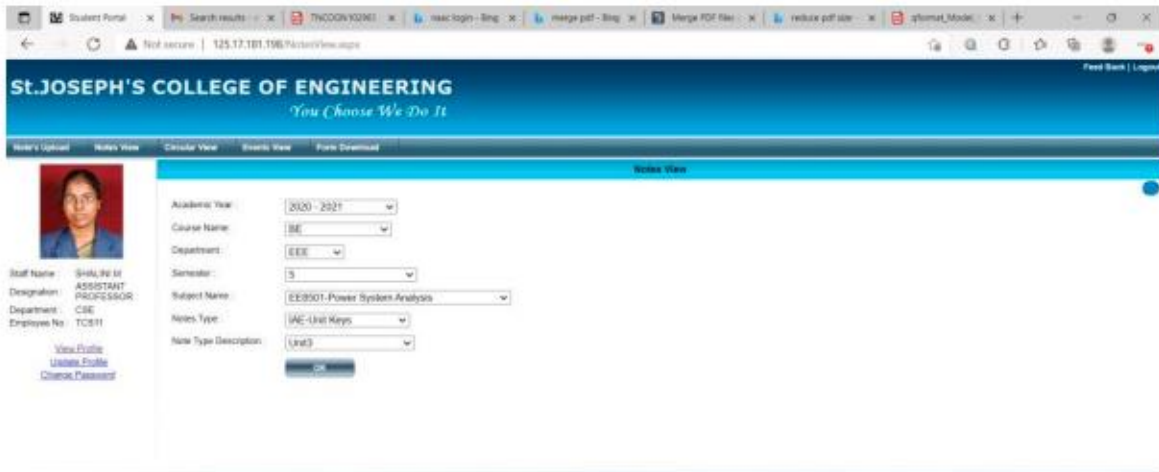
Student Portal | Search results | TNCOGN10961 | naac login - Bing | merge pdf - Bing | Merge PDF files | reduce pdf size | qformat_Model

Not secure | 125.17.181.196/NotesView.aspx

Feed Back | Logout

St.JOSEPH'S COLLEGE OF ENGINEERING
You Choose We Do It

Note's Upload | Notes View | Circular View | Events View | Form Download

Notes View

Staff Name : Shilu.M.M
Designation : ASSISTANT PROFESSOR
Department : CSE
Employee No : TC511

View Profile
Update Profile
Change Password

Academic Year : 2020 - 2021
Course Name : BE
Department : EEE
Semester : 5
Subject Name : EE8501-Power System Analysis
Notes Type : IAE-Unit Keys
Note Type Description : Unit3

OK